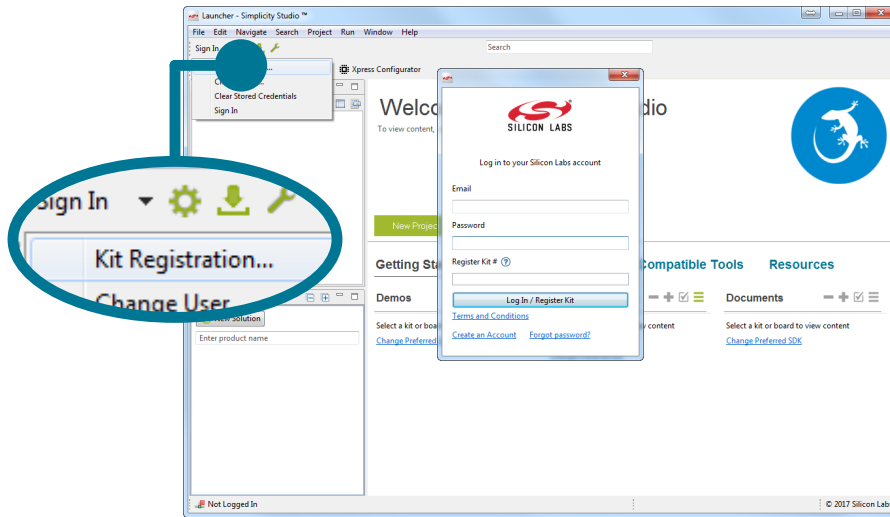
Launcher - Simplicity Studio ™

File Edit Navigate Search Project Run Window Help

Sign In

Search

Xpress Configurator

Clear Stored Credentials

Sign In

Sign In

Kit Registration...

Change User

Welco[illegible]dio

To view content, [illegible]

New Project

Getting Sta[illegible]

Compatible Tools

Resources

Demos

Documents

Select a kit or board

Change Preferred

view content

Select a kit or board to view content

Change Preferred SDK

New Solution

Enter product name

SILICON LABS

Log in to your Silicon Labs account

Email

Password

Register Kit #

Log In / Register Kit

Terms and Conditions

Create an Account

Forgot password?

Not Logged In

© 2017 Silicon Lab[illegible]